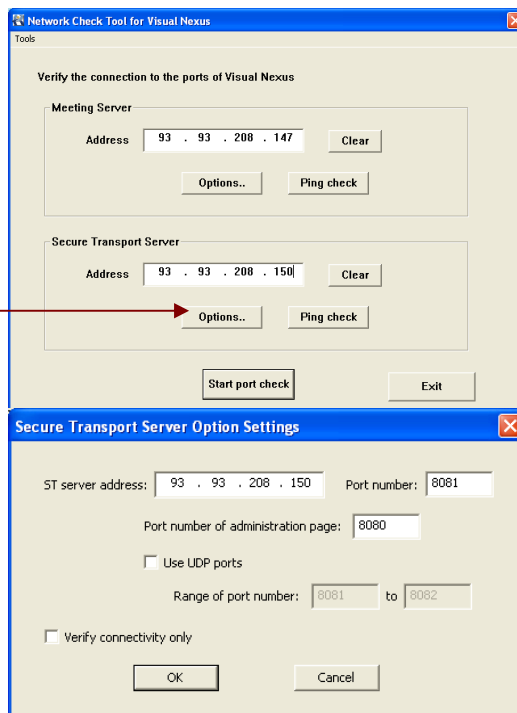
Network Check Tool for Visual Nexus
Tools

Verify the connection to the ports of Visual Nexus

Meeting Server
Address 93 . 93 . 208 . 147 Clear
Options.. Ping check

Secure Transport Server
Address 93 . 93 . 208 . 150 Clear
Options.. Ping check

Start port check
Exit

Secure Transport Server Option Settings

ST server address: 93 . 93 . 208 . 150 Port number: 8081
Port number of administration page: 8080
Use UDP ports
Range of port number: 8081 to 8082
Verify connectivity only
OK Cancel